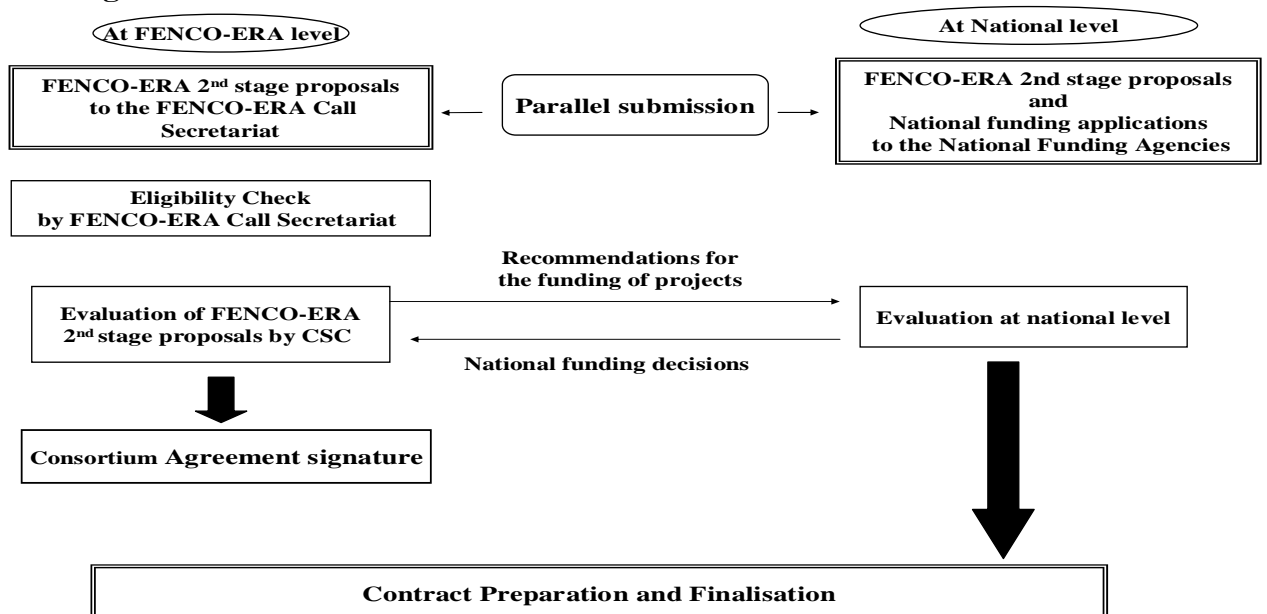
At FENCO-ERA level

At National level

FENCO-ERA 2$^{nd}$ stage proposals to the FENCO-ERA Call Secretariat

Parallel submission

FENCO-ERA 2nd stage proposals and National funding applications to the National Funding Agencies

Eligibility Check by FENCO-ERA Call Secretariat

Recommendations for the funding of projects

Evaluation of FENCO-ERA 2$^{nd}$ stage proposals by CSC

Evaluation at national level

National funding decisions

Consortium Agreement signature

Contract Preparation and Finalisation